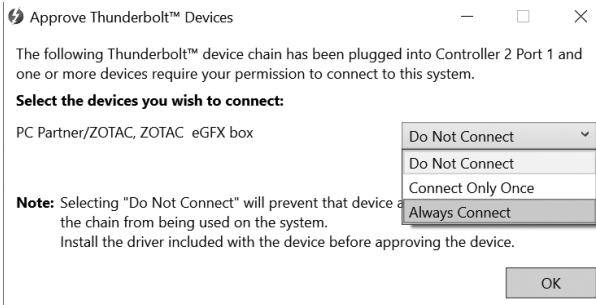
Approve Thunderbolt™ Devices

The following Thunderbolt™ device chain has been plugged into Controller 2 Port 1 and one or more devices require your permission to connect to this system.

Select the devices you wish to connect:

PC Partner/ZOTAC, ZOTAC eGFX box

Do Not Connect

Do Not Connect
Connect Only Once
Always Connect

Note: Selecting "Do Not Connect" will prevent that device a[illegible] the chain from being used on the system.
Install the driver included with the device before approving the device.

OK